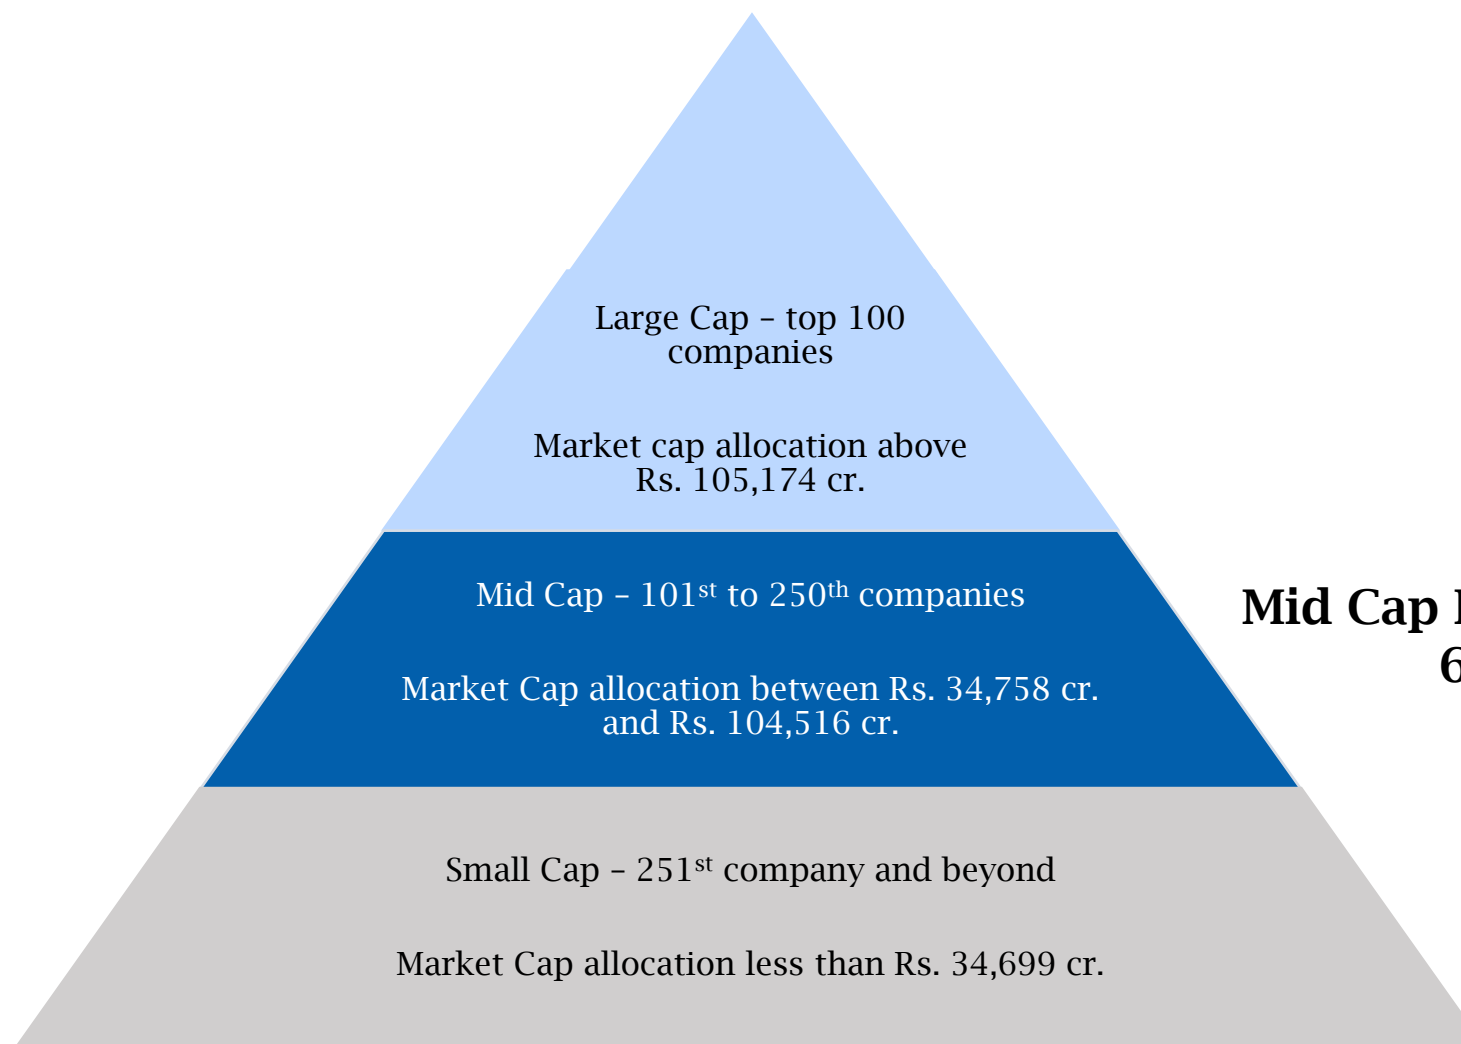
Large Cap – top 100 companies

Market cap allocation above Rs. 105,174 cr.

Mid Cap – 101$^{st}$ to 250$^{th}$ companies

Market Cap allocation between Rs. 34,758 cr. and Rs. 104,516 cr.

Small Cap – 251$^{st}$ company and beyond

Market Cap allocation less than Rs. 34,699 cr.

Mid Cap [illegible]
6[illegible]